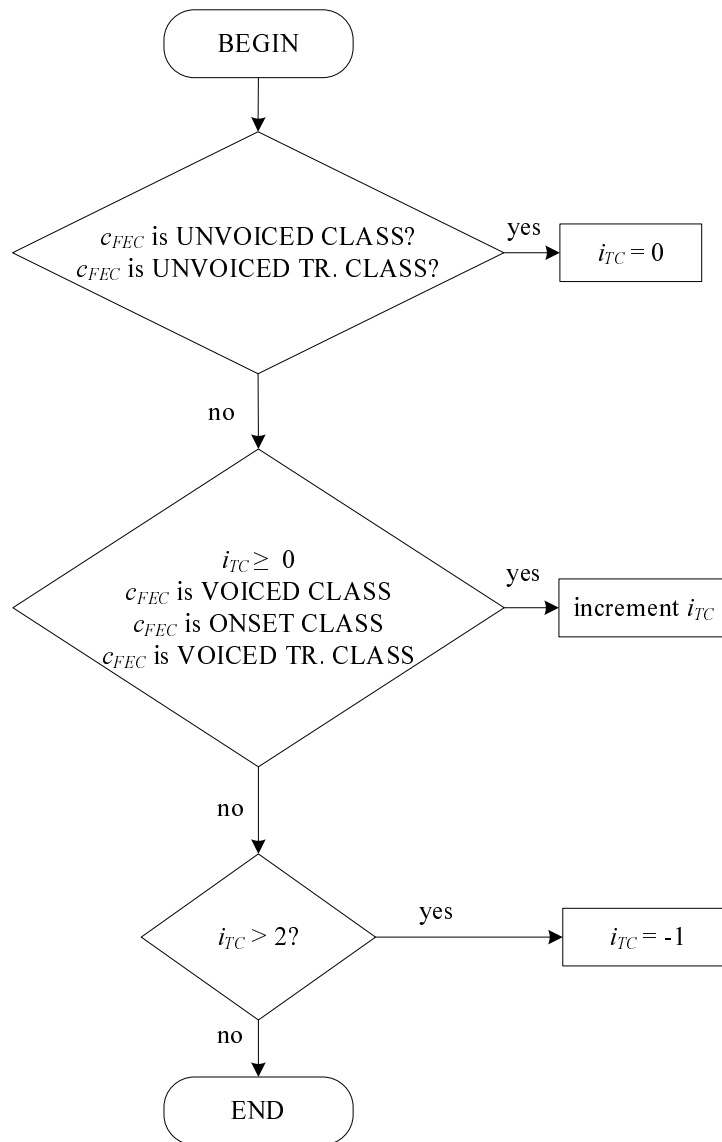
BEGIN

$c_{FEC}$ is UNVOICED CLASS?
$c_{FEC}$ is UNVOICED TR. CLASS?

yes

$i_{TC} = 0$

no

$i_{TC} \geq 0$
$c_{FEC}$ is VOICED CLASS
$c_{FEC}$ is ONSET CLASS
$c_{FEC}$ is VOICED TR. CLASS

yes

increment $i_{TC}$

no

$i_{TC} > 2$?

yes

$i_{TC} = -1$

no

END